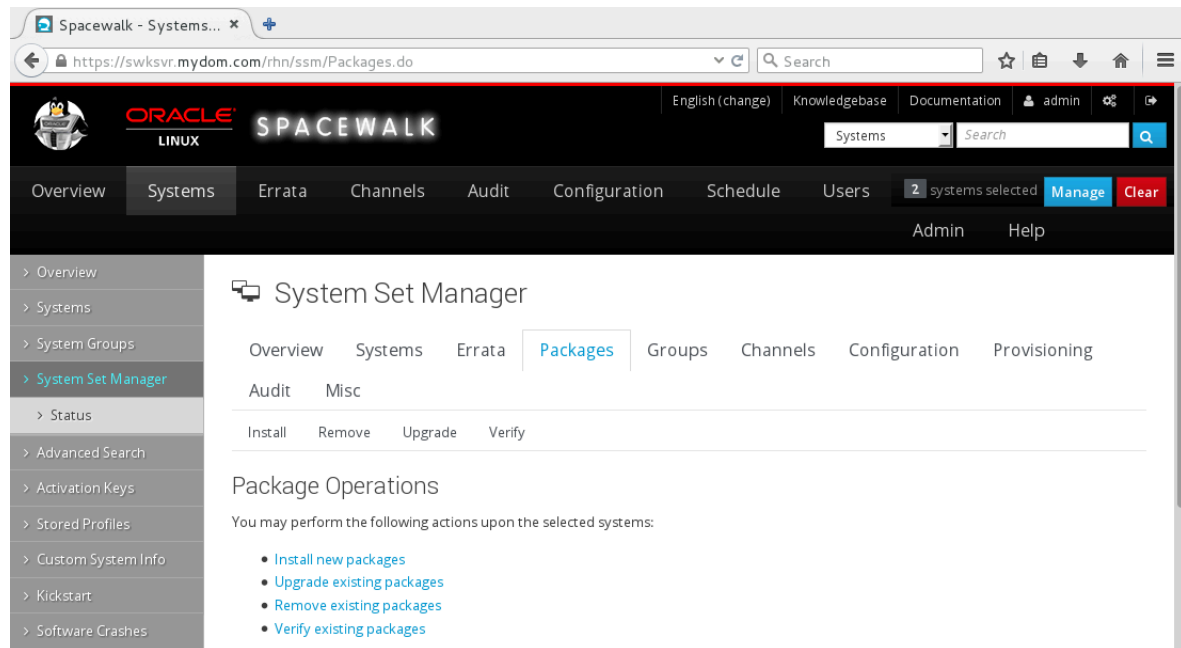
Spacewalk - Systems... ×
https://swksvr.mydom.com/rhn/ssm/Packages.do
Search

ORACLE LINUX SPACEWALK

English (change) Knowledgebase Documentation admin
Systems
Search

Overview Systems Errata Channels Audit Configuration Schedule Users
2 systems selected Manage Clear
Admin Help

› Overview
› Systems
› System Groups
› System Set Manager
› Status
› Advanced Search
› Activation Keys
› Stored Profiles
› Custom System Info
› Kickstart
› Software Crashes

System Set Manager

Overview Systems Errata Packages Groups Channels Configuration Provisioning Audit Misc

Install Remove Upgrade Verify

Package Operations

You may perform the following actions upon the selected systems:

• Install new packages
• Upgrade existing packages
• Remove existing packages
• Verify existing packages